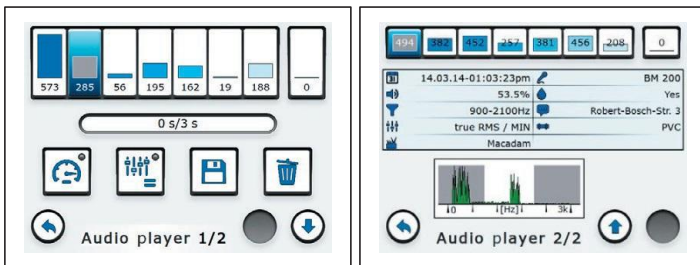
573 285 56 195 162 19 188 0

0 s/3 s

Audio player 1/2

494 382 452 257 381 456 208 0

| | | | |
|---|---|---|---|
| | 14.03.14-01:03:23pm | | BM 200 |
| | 53.5% | | Yes |
| | 900-2100Hz | | Robert-Bosch-Str. 3 |
| | true RMS / MIN | | PVC |
| | Macadam | | |

0 [Hz] 3k

Audio player 2/2